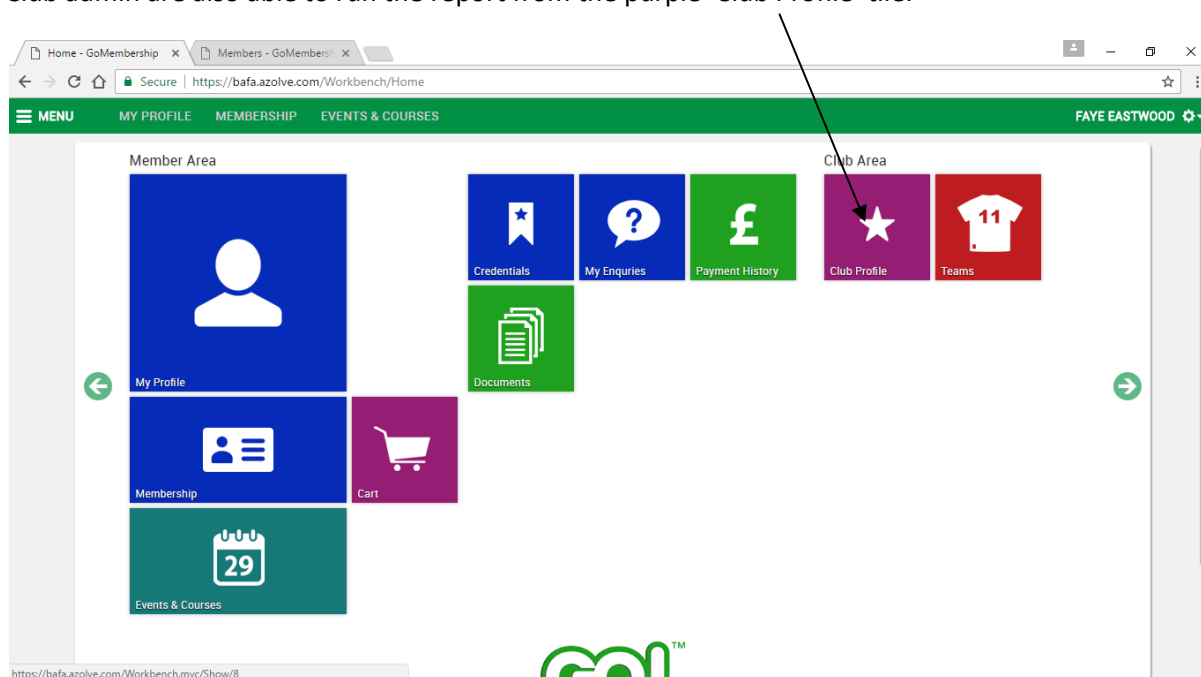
Club admin are also able to run the report from the purple 'Club Profile' tile.

Home - GoMembership ×
Members - GoMembersh ×

Secure | https://bafa.azolve.com/Workbench/Home

MENU MY PROFILE MEMBERSHIP EVENTS & COURSES FAYE EASTWOOD

Member Area

My Profile

Credentials

My Enquiries

Payment History

Documents

Membership

Cart

29

Events & Courses

Club Area

Club Profile

11

Teams

https://bafa.azolve.com/Workbench.mvc/Show/8

™